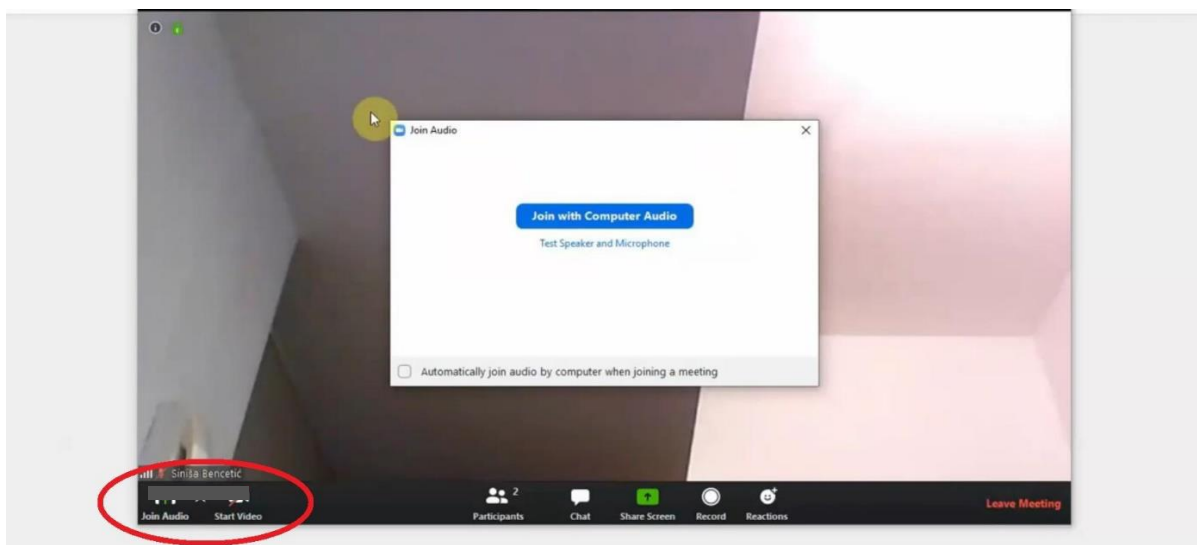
Join Audio

Join with Computer Audio

Test Speaker and Microphone

Automatically join audio by computer when joining a meeting

Siniša Bencetić

Join Audio Start Video

2

Participants Chat Share Screen Record Reactions

Leave Meeting